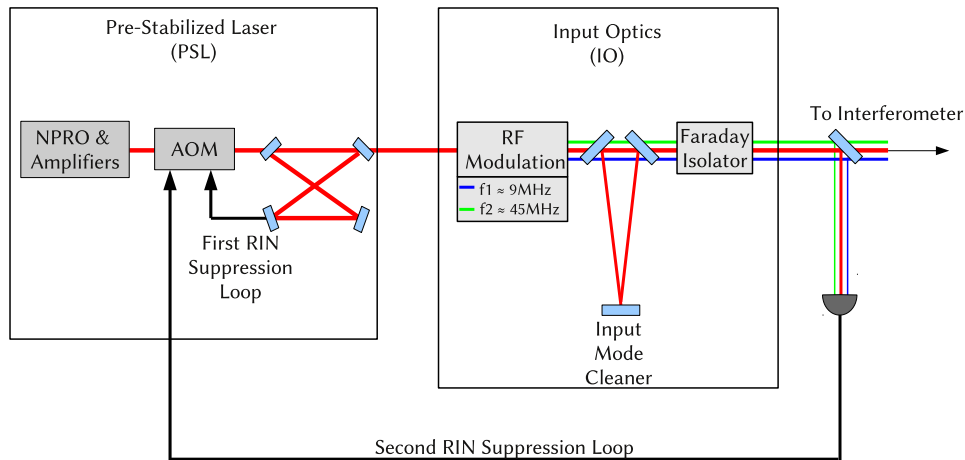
Pre-Stabilized Laser
(PSL)

NPRO & Amplifiers

AOM

First RIN Suppression Loop

Input Optics
(IO)

RF Modulation

f1 ≈ 9MHz
f2 ≈ 45MHz

Faraday Isolator

Input Mode Cleaner

To Interferometer

Second RIN Suppression Loop